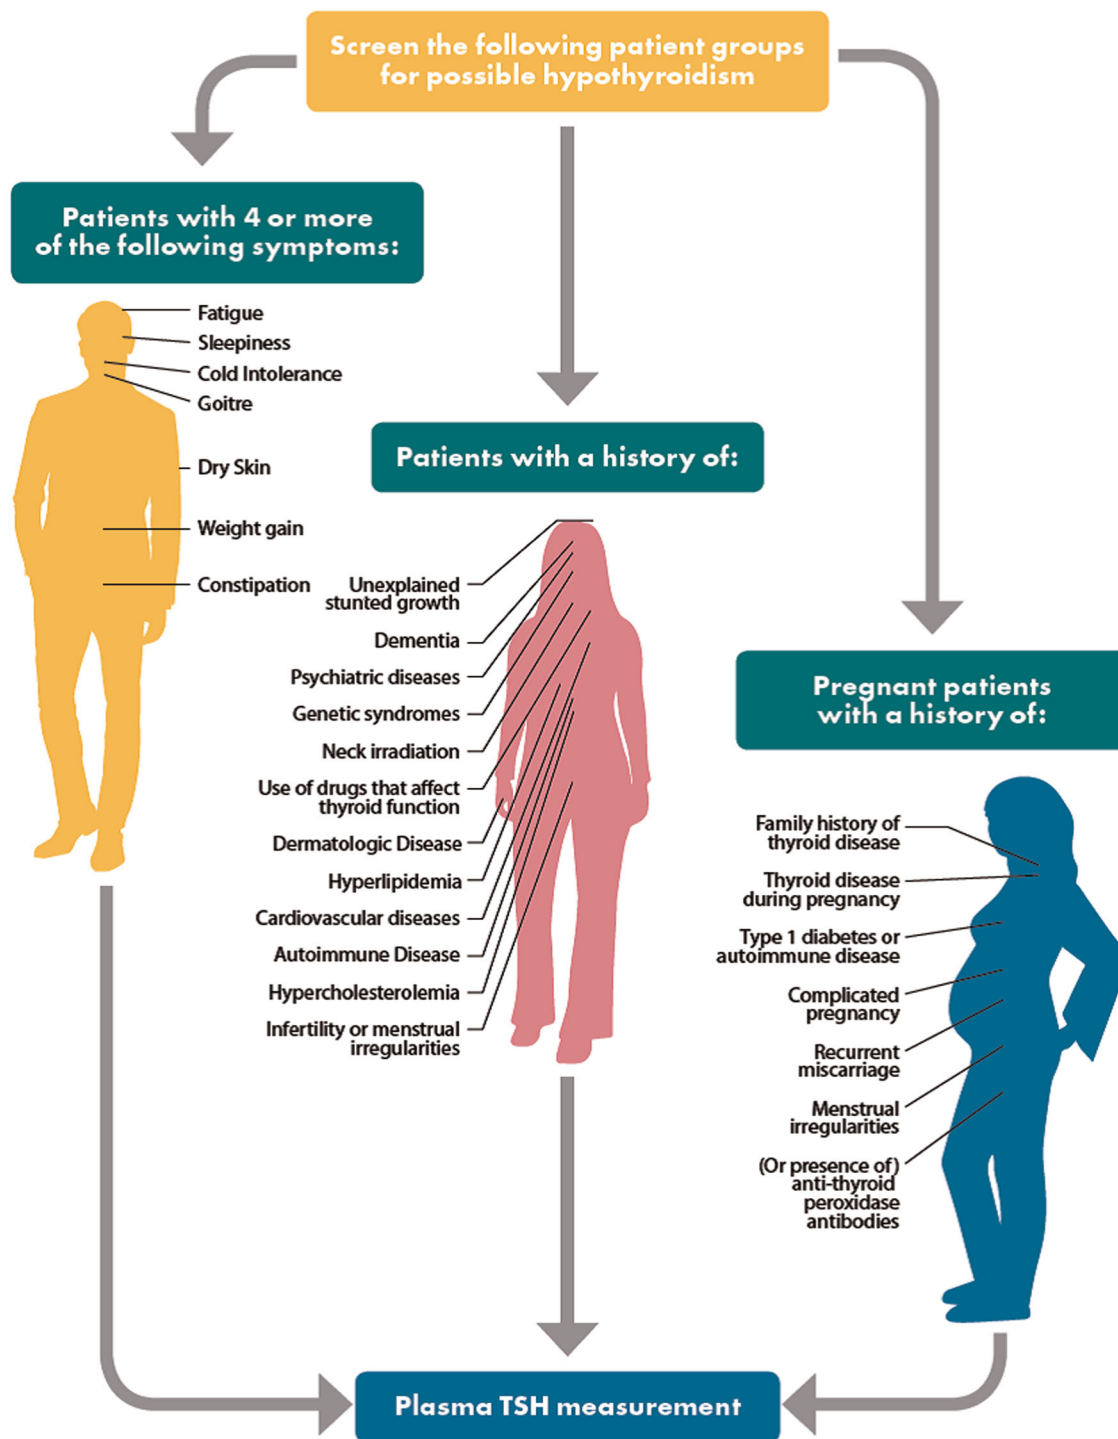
Screen the following patient groups for possible hypothyroidism

Patients with 4 or more of the following symptoms:

Fatigue
Sleepiness
Cold Intolerance
Goitre
Dry Skin
Weight gain
Constipation

Patients with a history of:

Unexplained stunted growth
Dementia
Psychiatric diseases
Genetic syndromes
Neck irradiation
Use of drugs that affect thyroid function
Dermatologic Disease
Hyperlipidemia
Cardiovascular diseases
Autoimmune Disease
Hypercholesterolemia
Infertility or menstrual irregularities

Pregnant patients with a history of:

Family history of thyroid disease
Thyroid disease during pregnancy
Type 1 diabetes or autoimmune disease
Complicated pregnancy
Recurrent miscarriage
Menstrual irregularities
(Or presence of) anti-thyroid peroxidase antibodies

Plasma TSH measurement